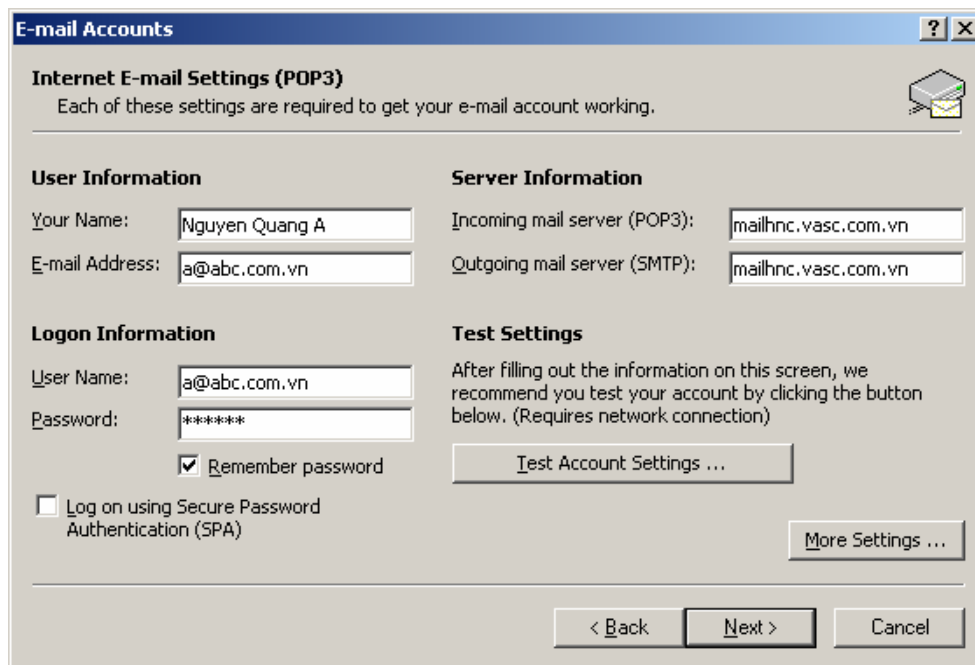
E-mail Accounts

? X

Internet E-mail Settings (POP3)
Each of these settings are required to get your e-mail account working.

User Information

Your Name: Nguyen Quang A

E-mail Address: a@abc.com.vn

Server Information

Incoming mail server (POP3): mailhnc.vasc.com.vn

Outgoing mail server (SMTP): mailhnc.vasc.com.vn

Logon Information

User Name: a@abc.com.vn

Password: ******

Remember password

Log on using Secure Password Authentication (SPA)

Test Settings

After filling out the information on this screen, we recommend you test your account by clicking the button below. (Requires network connection)

Test Account Settings ...

More Settings ...

< Back

Next >

Cancel